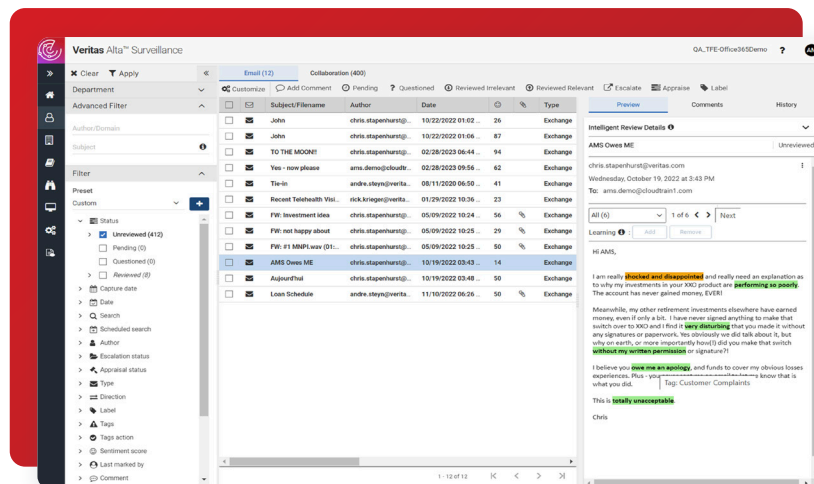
Veritas Alta™ Surveillance

QA_TFE-Office365Demo ? AM

» Clear Apply «

Department

Advanced Filter

Author/Domain

Subject

Filter

Preset

Custom +

Status

Unreviewed (412)

Pending (0)

Questioned (0)

Reviewed (8)

Capture date

Date

Search

Scheduled search

Author

Escalation status

Appraisal status

Type

Direction

Label

Tags

Tags action

Sentiment score

Last marked by

Comment

Email (12) Collaboration (400)

Customize Add Comment Pending Questioned Reviewed Irrelevant Reviewed Relevant Escalate Appraise Label

| | | Subject/Filename | Author | Date | | | Type |
|---|---|---|---|---|---|---|---|
| | | John | chris.stapenhurst@... | 10/22/2022 01:02 ... | 26 | | Exchange |
| | | John | chris.stapenhurst@... | 10/22/2022 01:06 ... | 87 | | Exchange |
| | | TO THE MOON!! | chris.stapenhurst@... | 02/28/2023 06:44 ... | 94 | | Exchange |
| | | Yes - now please | ams.demo@cloudtr... | 02/28/2023 09:56 ... | 62 | | Exchange |
| | | Tie-in | andre.steyn@verita... | 08/11/2020 06:50 ... | 41 | | Exchange |
| | | Recent Telehealth Visi... | rick.krieger@verita... | 01/29/2022 10:36 ... | 23 | | Exchange |
| | | FW: Investment idea | chris.stapenhurst@... | 05/09/2022 10:24 ... | 56 | | Exchange |
| | | FW: not happy about | chris.stapenhurst@... | 05/09/2022 10:25 ... | 29 | | Exchange |
| | | FW: #1 MNPI.wav (01:... | chris.stapenhurst@... | 05/09/2022 10:25 ... | 50 | | Exchange |
| | | AMS Owes ME | chris.stapenhurst@... | 10/19/2022 03:43 ... | 14 | | Exchange |
| | | Aujourd'hui | chris.stapenhurst@... | 10/19/2022 03:48 ... | 50 | | Exchange |
| | | Loan Schedule | andre.steyn@verita... | 11/10/2022 06:26 ... | 50 | | Exchange |

1 - 12 of 12

Preview Comments History

Intelligent Review Details

AMS Owes ME Unreviewed

chris.stapenhurst@veritas.com

Wednesday, October 19, 2022 at 3:43 PM

To: ams.demo@cloudtrain1.com

All (6) 1 of 6 Next

Learning Add Remove

Hi AMS,

I am really shocked and disappointed and really need an explanation as to why my investments in your XXO product are performing so poorly. The account has never gained money, EVER!

Meanwhile, my other retirement investments elsewhere have earned money, even if only a bit. I have never signed anything to make that switch over to XXO and I find it very disturbing that you made it without any signatures or paperwork. Yes obviously we did talk about it, but why on earth, or more importantly how(!) did you make that switch without my written permission or signature?!

I believe you owe me an apology, and funds to cover my obvious losses experiences. Plus - you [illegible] know that is what you did.

Tag: Customer Complaints

This is totally unacceptable.

Chris